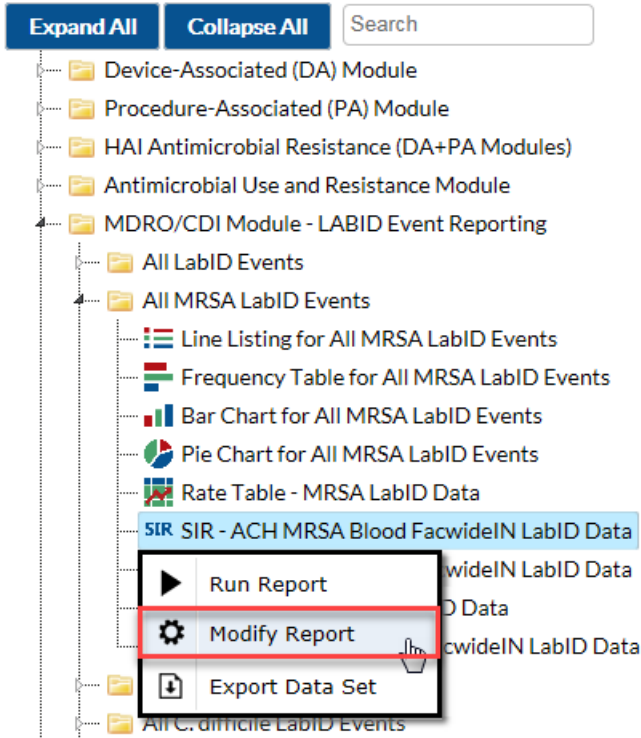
Expand All Collapse All Search

Device-Associated (DA) Module
Procedure-Associated (PA) Module
HAI Antimicrobial Resistance (DA+PA Modules)
Antimicrobial Use and Resistance Module
MDRO/CDI Module - LABID Event Reporting
All LabID Events
All MRSA LabID Events
Line Listing for All MRSA LabID Events
Frequency Table for All MRSA LabID Events
Bar Chart for All MRSA LabID Events
Pie Chart for All MRSA LabID Events
Rate Table - MRSA LabID Data
SIR SIR - ACH MRSA Blood FacwideIN LabID Data
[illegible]wideIN LabID Data
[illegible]D Data
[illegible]cwideIN LabID Data
All C. difficile LabID Events

Run Report
Modify Report
Export Data Set